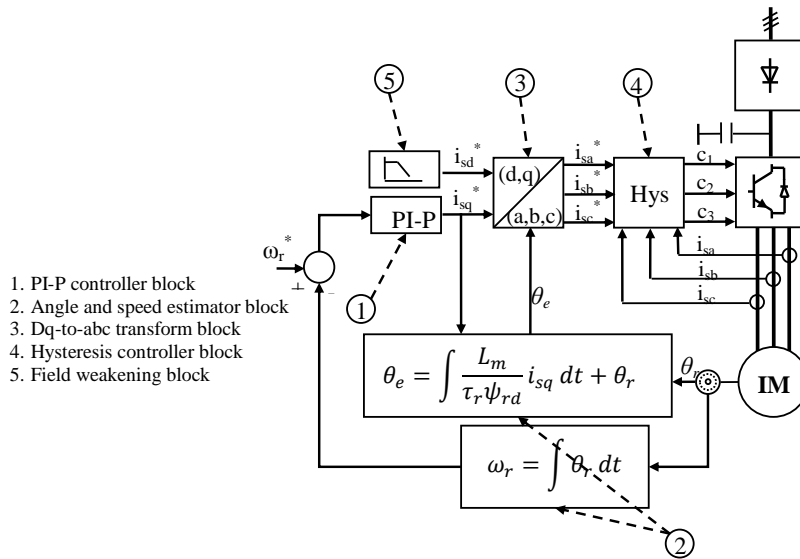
1. PI-P controller block
2. Angle and speed estimator block
3. Dq-to-abc transform block
4. Hysteresis controller block
5. Field weakening block

5

3

4

$i_{sd}^*$

$i_{sq}^*$

PI-P

$\omega_r^*$

+

-

1

(d,q)

(a,b,c)

$i_{sa}^*$

$i_{sb}^*$

$i_{sc}^*$

Hys

$c_1$

$c_2$

$c_3$

$i_{sa}$

$i_{sb}$

$i_{sc}$

$\theta_e$

$\theta_e = \int \frac{L_m}{\tau_r \psi_{rd}} i_{sq}\, dt + \theta_r$

$\theta_r$

IM

$\omega_r = \int \theta_r\, dt$

2